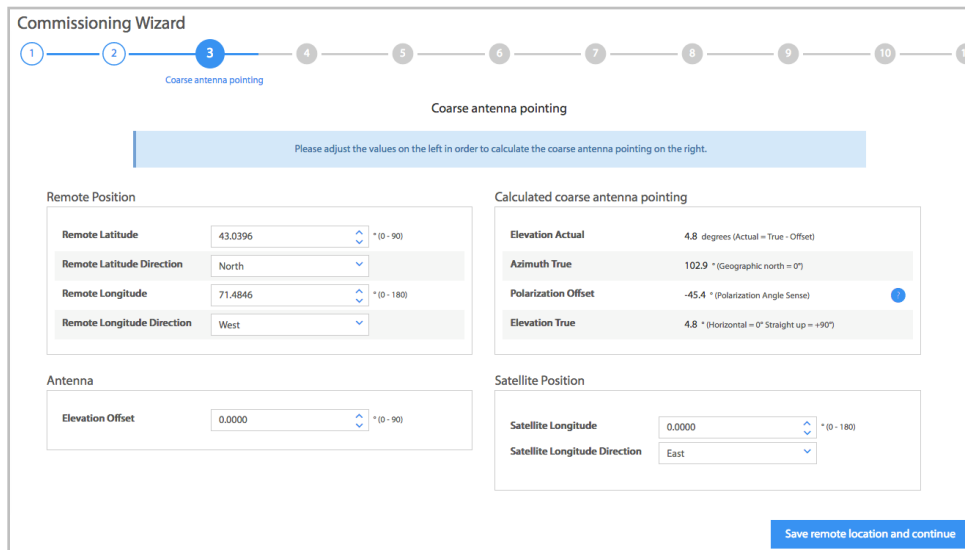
Commissioning Wizard

1 2 3 4 5 6 7 8 9 10

Coarse antenna pointing

Coarse antenna pointing

Please adjust the values on the left in order to calculate the coarse antenna pointing on the right.

Remote Position

| Remote Latitude | 43.0396 | ° (0 - 90) |
|---|---|---|
| Remote Latitude Direction | North | |
| Remote Longitude | 71.4846 | ° (0 - 180) |
| Remote Longitude Direction | West | |

Calculated coarse antenna pointing

| Elevation Actual | 4.8 degrees (Actual = True - Offset) |
|---|---|
| Azimuth True | 102.9 ° (Geographic north = 0°) |
| Polarization Offset | -45.4 ° (Polarization Angle Sense) |
| Elevation True | 4.8 ° (Horizontal = 0° Straight up = +90°) |

Antenna

| Elevation Offset | 0.0000 | ° (0 - 90) |
|---|---|---|

Satellite Position

| Satellite Longitude | 0.0000 | ° (0 - 180) |
|---|---|---|
| Satellite Longitude Direction | East | |

Save remote location and continue